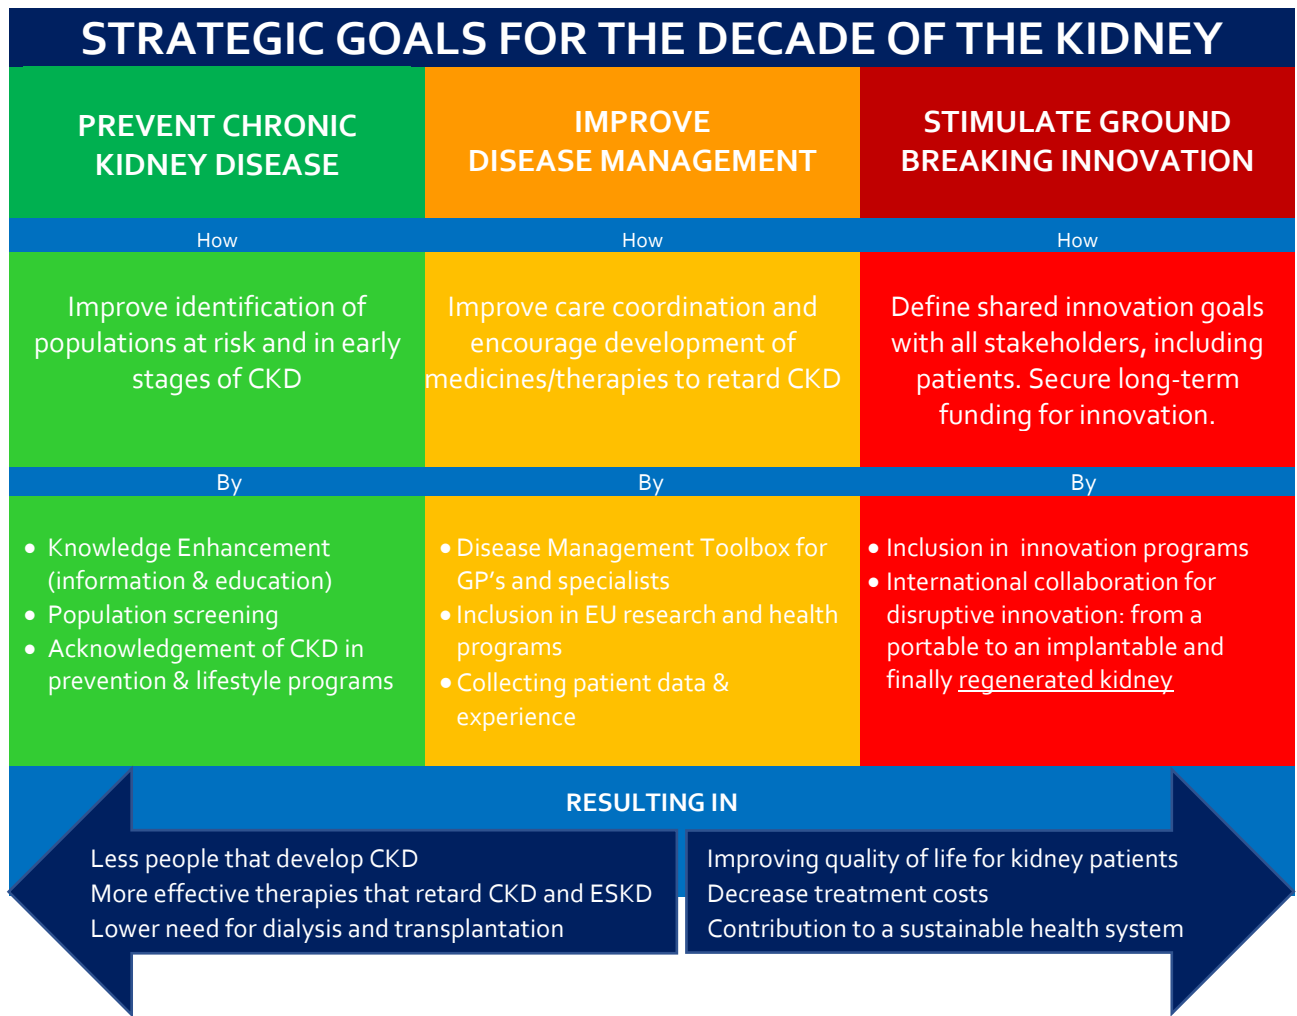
STRATEGIC GOALS FOR THE DECADE OF THE KIDNEY

PREVENT CHRONIC KIDNEY DISEASE

How

Improve identification of populations at risk and in early stages of CKD

By

- Knowledge Enhancement (information & education)
- Population screening
- Acknowledgement of CKD in prevention & lifestyle programs

IMPROVE DISEASE MANAGEMENT

How

Improve care coordination and encourage development of medicines/therapies to retard CKD

By

- Disease Management Toolbox for GP's and specialists
- Inclusion in EU research and health programs
- Collecting patient data & experience

STIMULATE GROUND BREAKING INNOVATION

How

Define shared innovation goals with all stakeholders, including patients. Secure long-term funding for innovation.

By

- Inclusion in innovation programs
- International collaboration for disruptive innovation: from a portable to an implantable and finally regenerated kidney

RESULTING IN

Less people that develop CKD
More effective therapies that retard CKD and ESKD
Lower need for dialysis and transplantation

Improving quality of life for kidney patients
Decrease treatment costs
Contribution to a sustainable health system